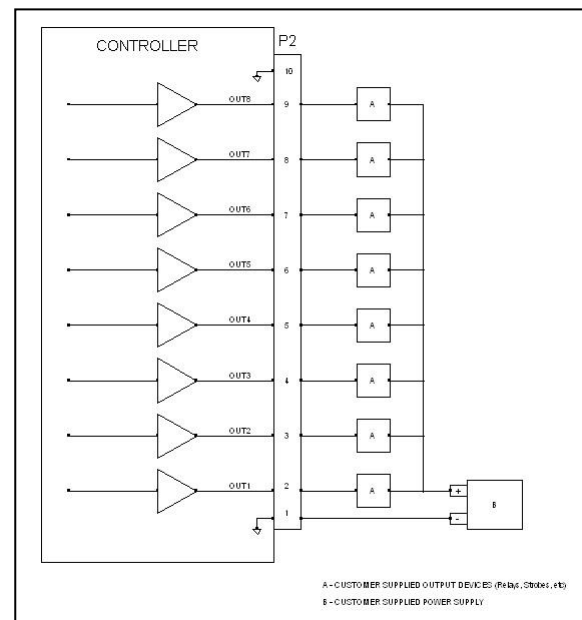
CONTROLLER

P2

10

OUT8 9 A

OUT7 8 A

OUT6 7 A

OUT5 6 A

OUT4 5 A

OUT3 4 A

OUT2 3 A

OUT1 2 A

1

+

-

B

A - CUSTOMER SUPPLIED OUTPUT DEVICES (Relays, Strobes, etc)

B - CUSTOMER SUPPLIED POWER SUPPLY